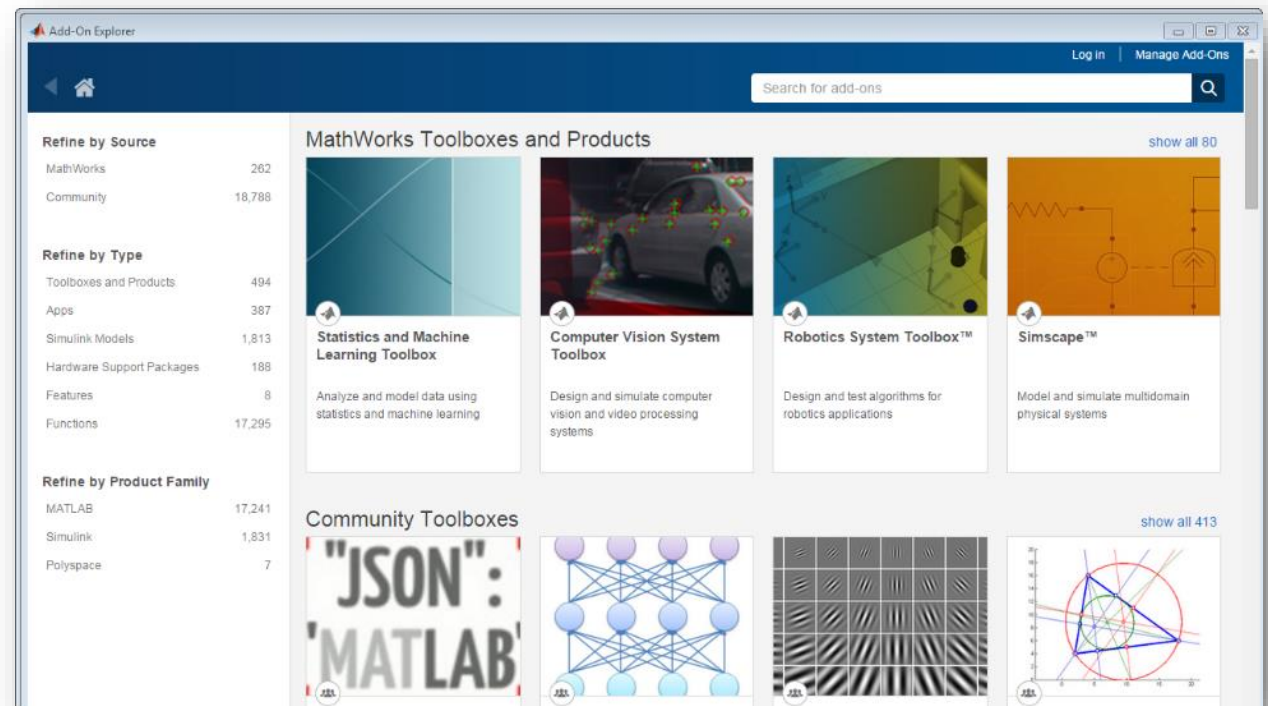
Add-On Explorer

Log in | Manage Add-Ons

Search for add-ons

Refine by Source

| | |
|---|---|
| MathWorks | 262 |
| Community | 18,788 |

Refine by Type

| | |
|---|---|
| Toolboxes and Products | 494 |
| Apps | 387 |
| Simulink Models | 1,813 |
| Hardware Support Packages | 188 |
| Features | 8 |
| Functions | 17,295 |

Refine by Product Family

| | |
|---|---|
| MATLAB | 17,241 |
| Simulink | 1,831 |
| Polyspace | 7 |

MathWorks Toolboxes and Products

show all 80

Statistics and Machine Learning Toolbox

Analyze and model data using statistics and machine learning

Computer Vision System Toolbox

Design and simulate computer vision and video processing systems

Robotics System Toolbox™

Design and test algorithms for robotics applications

Simscape™

Model and simulate multidomain physical systems

Community Toolboxes

show all 413

"JSON": 'MATLAB'